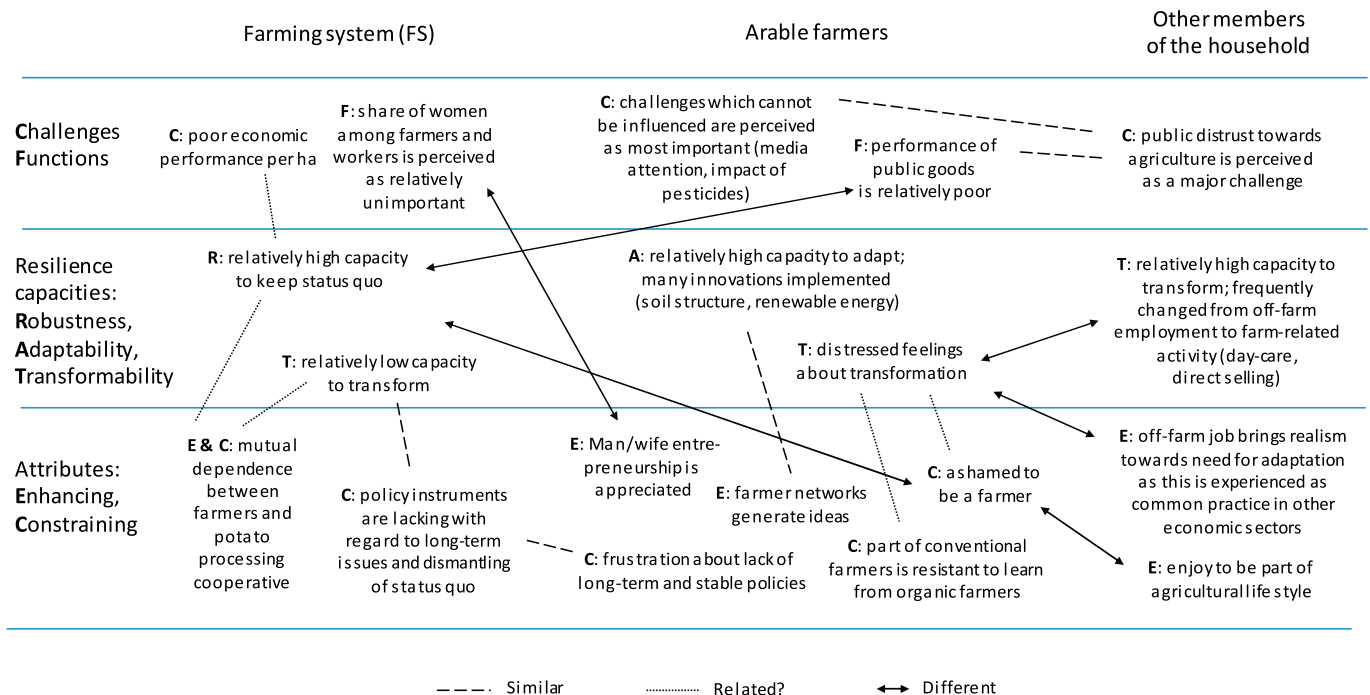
Farming system (FS)

Arable farmers

Other members of the household

Challenges
Functions

C: poor economic performance per ha

F: share of women among farmers and workers is perceived as relatively unimportant

C: challenges which cannot be influenced are perceived as most important (media attention, impact of pesticides)

F: performance of public goods is relatively poor

C: public distrust towards agriculture is perceived as a major challenge

Resilience capacities:
Robustness,
Adaptability,
Transformability

R: relatively high capacity to keep status quo

T: relatively low capacity to transform

A: relatively high capacity to adapt; many innovations implemented (soil structure, renewable energy)

T: distressed feelings about transformation

T: relatively high capacity to transform; frequently changed from off-farm employment to farm-related activity (day-care, direct selling)

Attributes:
Enhancing,
Constraining

E & C: mutual dependence between farmers and potato processing cooperative

C: policy instruments are lacking with regard to long-term issues and dismantling of status quo

E: Man/wife entrepreneurship is appreciated

E: farmer networks generate ideas

C: frustration about lack of long-term and stable policies

C: part of conventional farmers is resistant to learn from organic farmers

C: ashamed to be a farmer

E: off-farm job brings realism towards need for adaptation as this is experienced as common practice in other economic sectors

E: enjoy to be part of agricultural life style

Similar
Related?
Different